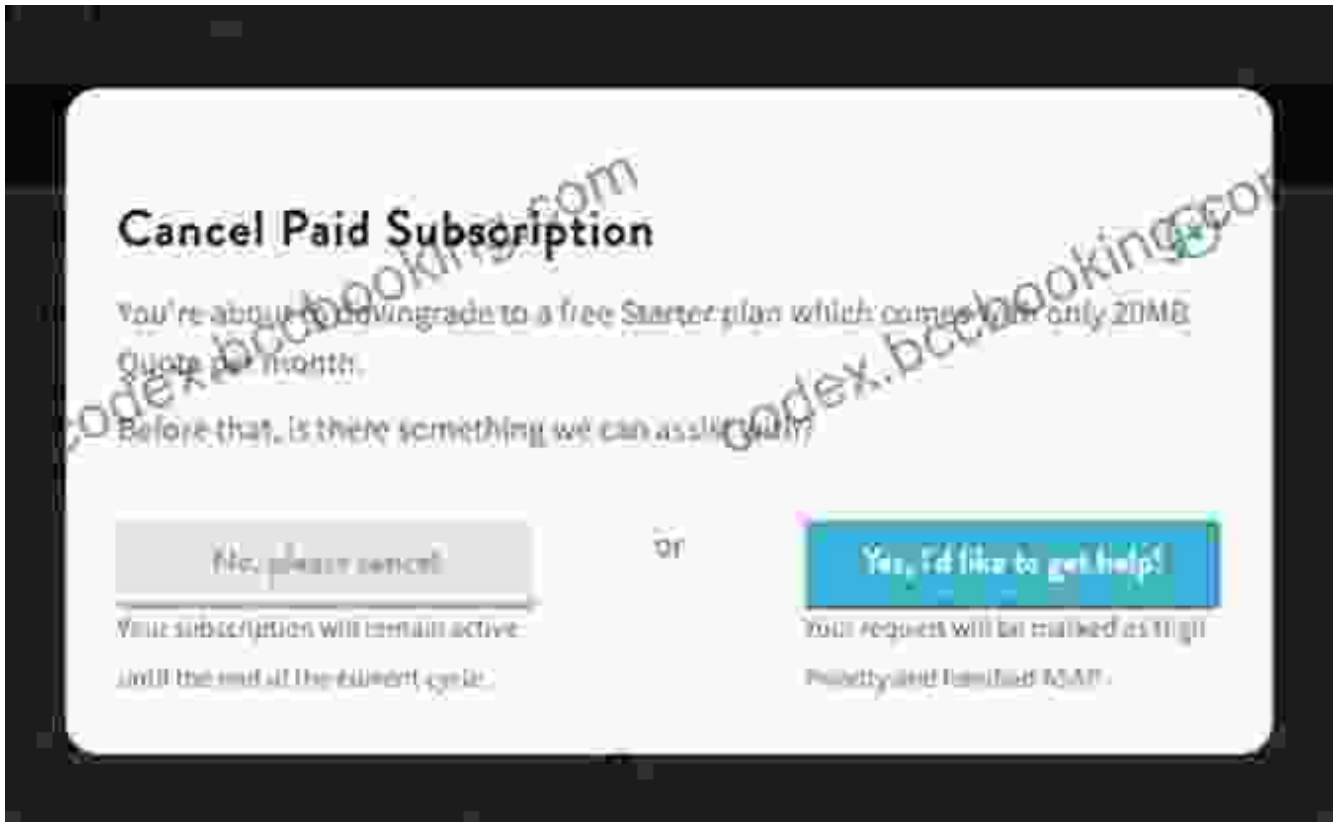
Cancel Paid Subscription

You're about to downgrade to a free Starter plan which comes with only 20MB Quota per month.

Before that, is there something we can assist with?

No, please cancel

or

Yes, I'd like to get help!

Your subscription will remain active until the end of the current cycle.

Your request will be marked as high priority and handled ASAP.

codex.bccbooking.com

codex.bccbooking.com